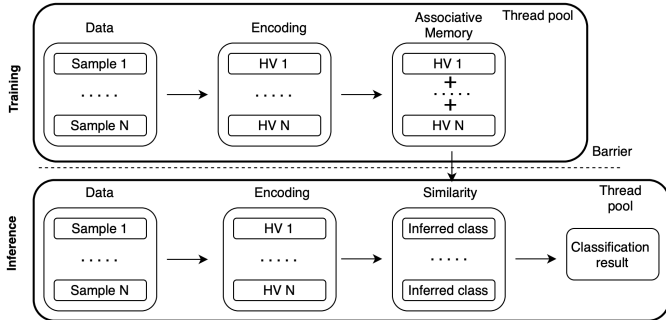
Training

Data

Sample 1

.....

Sample N

Encoding

HV 1

.....

HV N

Associative Memory

HV 1

+

.....

+

HV N

Thread pool

Barrier

Inference

Data

Sample 1

.....

Sample N

Encoding

HV 1

.....

HV N

Similarity

Inferred class

.....

Inferred class

Thread pool

Classification result